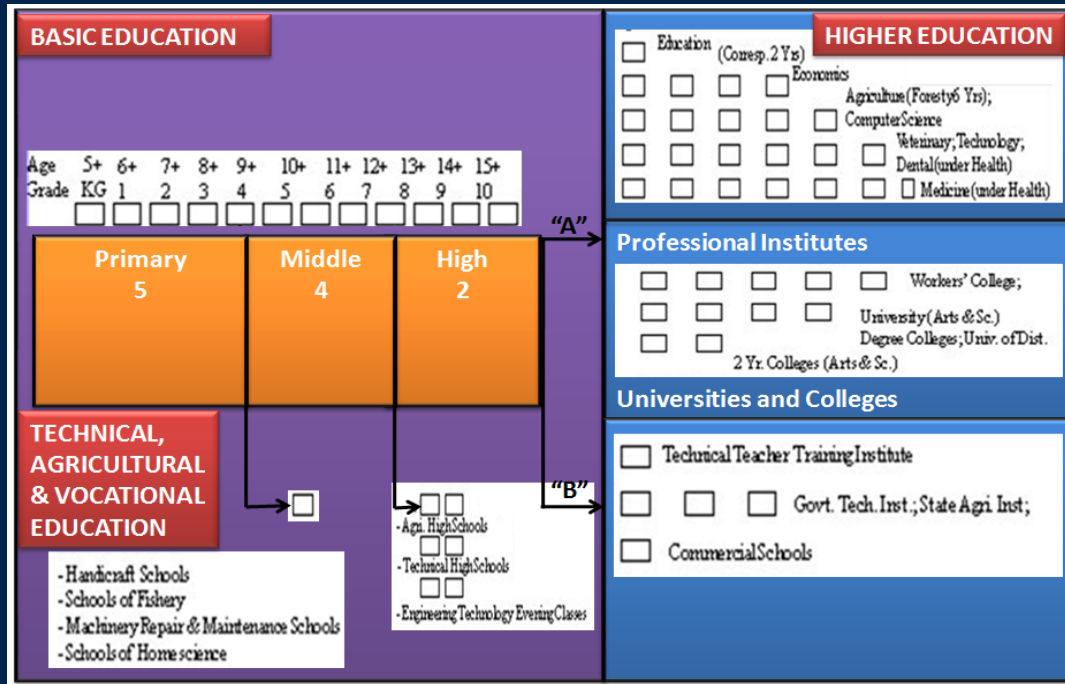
BASIC EDUCATION

| Age | 5+ | 6+ | 7+ | 8+ | 9+ | 10+ | 11+ | 12+ | 13+ | 14+ | 15+ |
|---|---|---|---|---|---|---|---|---|---|---|---|
| Grade | KG | 1 | 2 | 3 | 4 | 5 | 6 | 7 | 8 | 9 | 10 |

Primary
5

Middle
4

High
2

"A"

"B"

TECHNICAL, AGRICULTURAL & VOCATIONAL EDUCATION

- Handicraft Schools
- Schools of Fishery
- Machinery Repair & Maintenance Schools
- Schools of Home science

- Agri. High Schools
- Technical High Schools
- Engineering Technology Evening Classes

HIGHER EDUCATION

Education (Corresp. 2 Yrs)
Economics
Agriculture (Foresty 6 Yrs);
Computer Science
Veterinary; Technology;
Dental (under Health)
Medicine (under Health)

Professional Institutes

Workers' College;
University (Arts & Sc.)
Degree Colleges; Univ. of Dist.
2 Yr. Colleges (Arts & Sc.)

Universities and Colleges

Technical Teacher Training Institute
Govt. Tech. Inst.; State Agri. Inst;
Commercial Schools